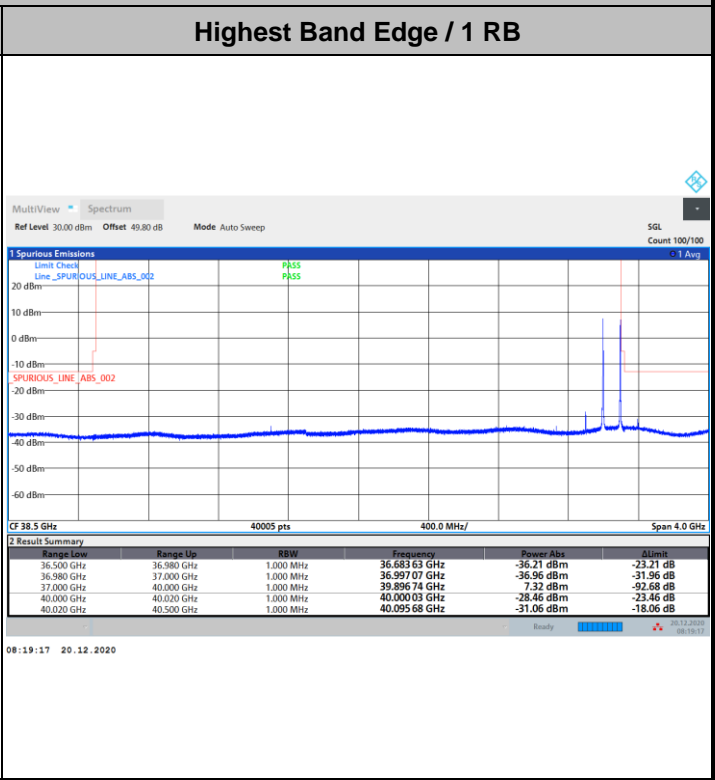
Highest Band Edge / 1 RB

MultiView Spectrum

Ref Level 30.00 dBm Offset 49.80 dB Mode Auto Sweep

SGL
Count 100/100

1 Spurious Emissions
1 Avg

Limit Check PASS
Line _SPURIOUS_LINE_ABS_002 PASS

20 dBm
10 dBm
0 dBm
-10 dBm
SPURIOUS_LINE_ABS_002
-20 dBm
-30 dBm
-40 dBm
-50 dBm
-60 dBm

CF 38.5 GHz 40005 pts 400.0 MHz/ Span 4.0 GHz

2 Result Summary

| Range Low | Range Up | RBW | Frequency | Power Abs | ΔLimit |
|---|---|---|---|---|---|
| 36.500 GHz | 36.980 GHz | 1.000 MHz | 36.683 63 GHz | -36.21 dBm | -23.21 dB |
| 36.980 GHz | 37.000 GHz | 1.000 MHz | 36.997 07 GHz | -36.96 dBm | -31.96 dB |
| 37.000 GHz | 40.000 GHz | 1.000 MHz | 39.896 74 GHz | 7.32 dBm | -92.68 dB |
| 40.000 GHz | 40.020 GHz | 1.000 MHz | 40.000 03 GHz | -28.46 dBm | -23.46 dB |
| 40.020 GHz | 40.500 GHz | 1.000 MHz | 40.095 68 GHz | -31.06 dBm | -18.06 dB |

Ready 20.12.2020 08:19:17

08:19:17 20.12.2020